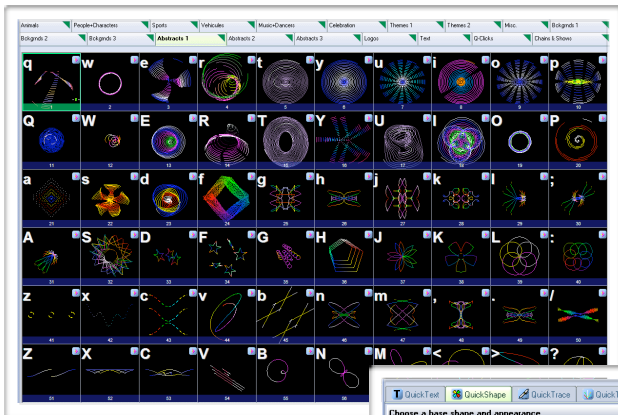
Animals | People+Characters | Sports | Vehicules | Music+Dancers | Celebration | Themes 1 | Themes 2 | Misc. | Bckgnds 1
Bckgnds 2 | Bckgnds 3 | Abstracts 1 | Abstracts 2 | Abstracts 3 | Logos | Text | Q-Clicks | Chains & Shows

q 1
w 2
e 3
r 4
t 5
y 6
u 7
i 8
o 9
p 10
Q 11
W 12
E 13
R 14
T 15
Y 16
U 17
I 18
O 19
P 20
a 21
s 22
d 23
f 24
g 25
h 26
j 27
k 28
l 29
; 30
A 31
S 32
D 33
F 34
G 35
H 36
J 37
K 38
L 39
: 40
z 41
x 42
c 43
v 44
b 45
n 46
m 47
, 48
. 49
/ 50
Z 51
X 52
C 53
V 54
B 55
N 56
M
<
>
?

QuickText | QuickShape | QuickTrace | QuickT
Choose a base shape and appearance